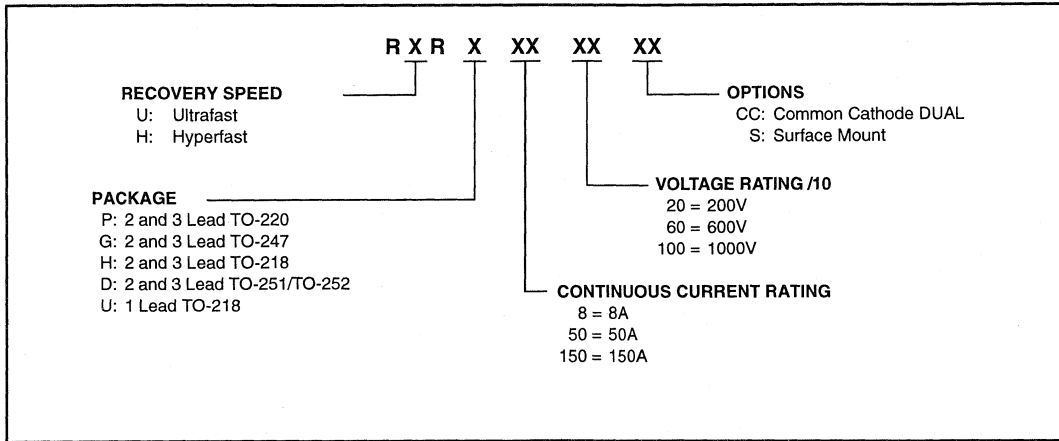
R X R X XX XX XX

RECOVERY SPEED
U: Ultrafast
H: Hyperfast

OPTIONS
CC: Common Cathode DUAL
S: Surface Mount

PACKAGE
P: 2 and 3 Lead TO-220
G: 2 and 3 Lead TO-247
H: 2 and 3 Lead TO-218
D: 2 and 3 Lead TO-251/TO-252
U: 1 Lead TO-218

VOLTAGE RATING /10
20 = 200V
60 = 600V
100 = 1000V

CONTINUOUS CURRENT RATING
8 = 8A
50 = 50A
150 = 150A